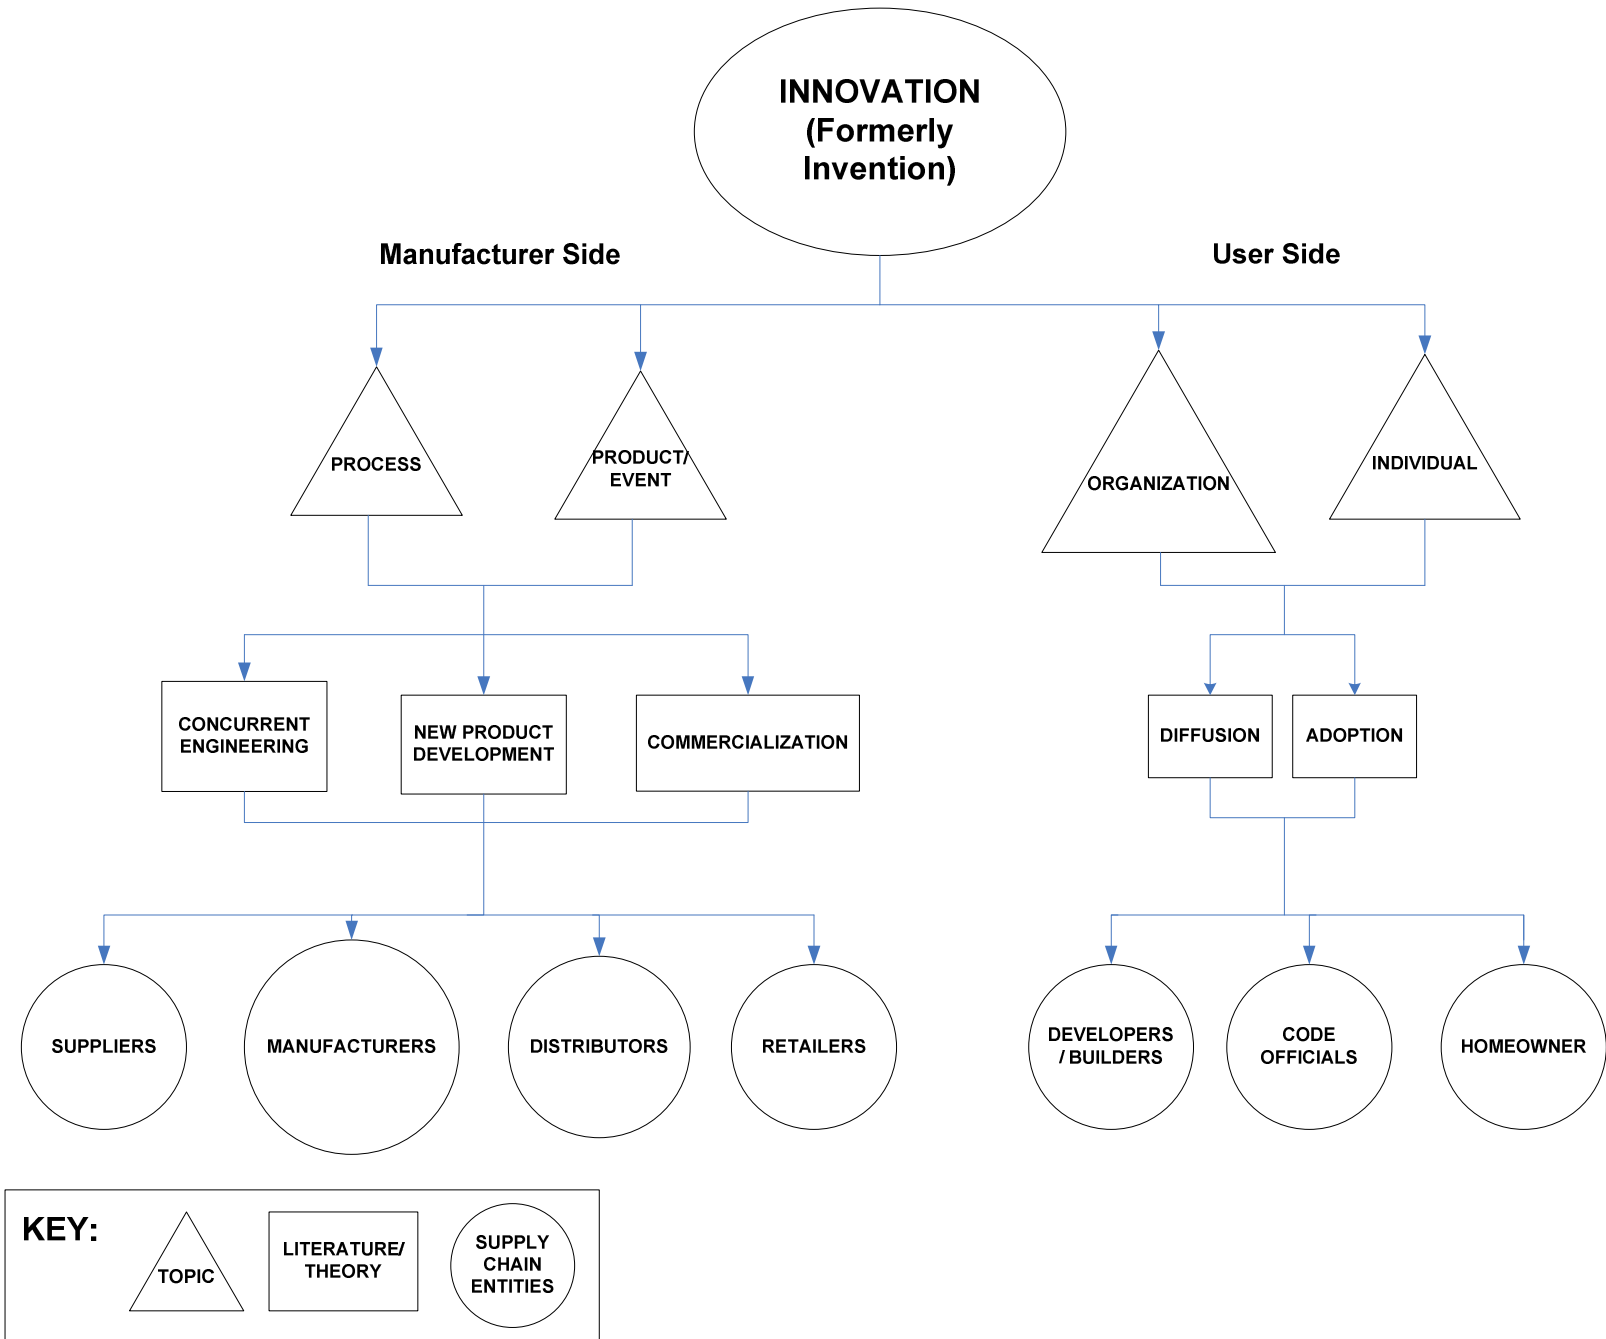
INNOVATION (Formerly Invention)

Manufacturer Side

User Side

PROCESS

PRODUCT/ EVENT

ORGANIZATION

INDIVIDUAL

CONCURRENT ENGINEERING

NEW PRODUCT DEVELOPMENT

COMMERCIALIZATION

DIFFUSION

ADOPTION

SUPPLIERS

MANUFACTURERS

DISTRIBUTORS

RETAILERS

DEVELOPERS / BUILDERS

CODE OFFICIALS

HOMEOWNER

KEY:

TOPIC

LITERATURE/ THEORY

SUPPLY CHAIN ENTITIES